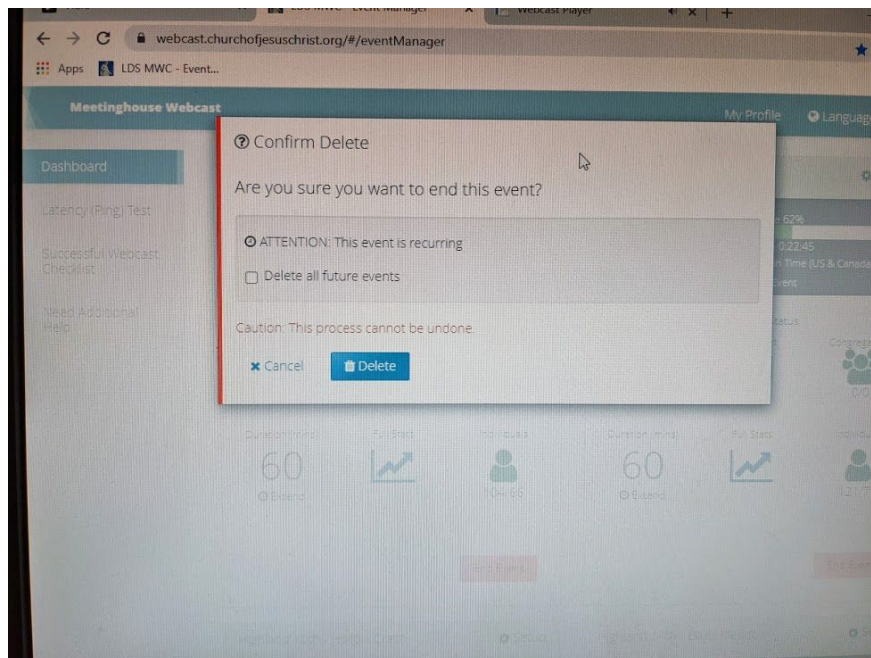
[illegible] Event Manager × Webcast Player × +

← → C webcast.churchofjesuschrist.org/#/eventManager

Apps LDS MWC - Event...

Meetinghouse Webcast

My Profile Language

Dashboard

Latency (Ping) Test

Successful Webcast Checklist

Need Additional Help

Confirm Delete

Are you sure you want to end this event?

ATTENTION: This event is recurring

Delete all future events

Caution: This process cannot be undone.

× Cancel

Delete

62%

0:22:45

Time (US & Canada)

Event

Status

Congreg

0/0

Duration (mins)

Full Stats

Individuals

60

Extend

104 / 66

Duration (mins)

Full Stats

Individ

60

Extend

127 / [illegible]

End Event

End Even